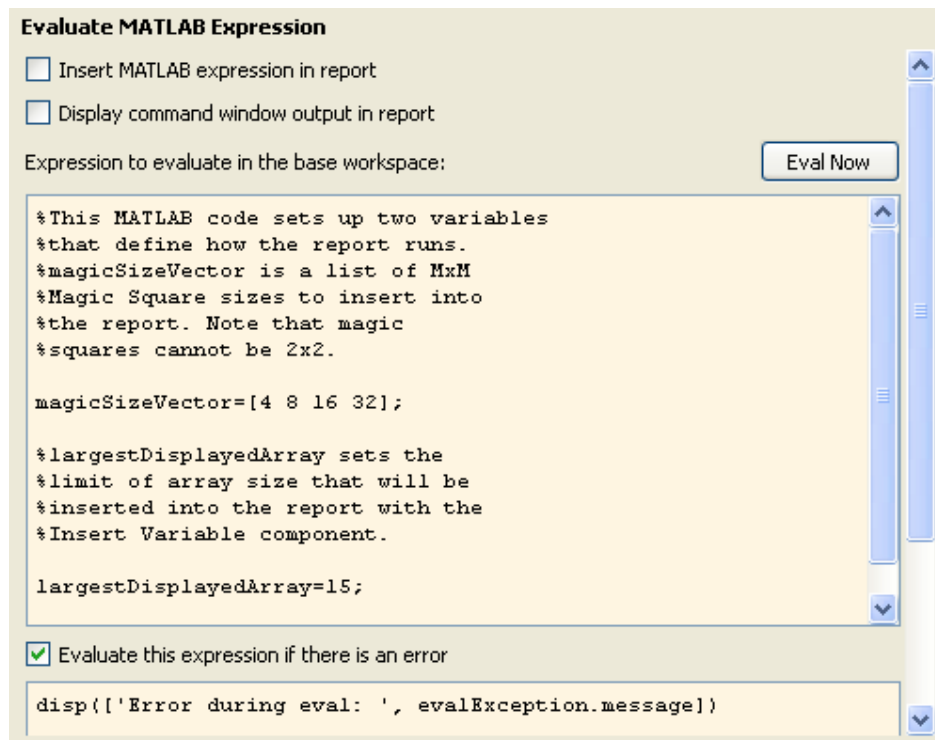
Evaluate MATLAB Expression

Insert MATLAB expression in report

Display command window output in report

Expression to evaluate in the base workspace:

Eval Now

%This MATLAB code sets up two variables
%that define how the report runs.
%magicSizeVector is a list of MxM
%Magic Square sizes to insert into
%the report. Note that magic
%squares cannot be 2x2.

magicSizeVector=[4 8 16 32];

%largestDisplayedArray sets the
%limit of array size that will be
%inserted into the report with the
%Insert Variable component.

largestDisplayedArray=15;

Evaluate this expression if there is an error

disp(['Error during eval: ', evalException.message])